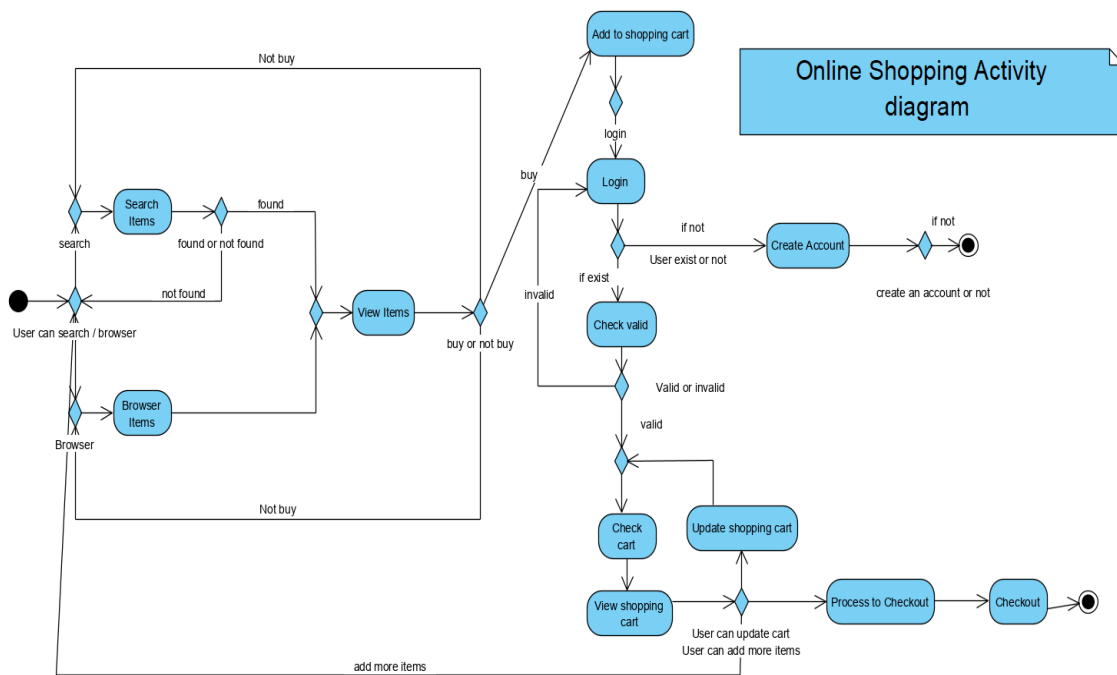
Online Shopping Activity diagram

Not buy

Add to shopping cart

login

buy

Login

search

Search Items

found

found or not found

if not

Create Account

if not

User exist or not

if exist

create an account or not

invalid

not found

User can search / browser

View Items

buy or not buy

Check valid

Valid or invalid

valid

Browser Items

Browser

Not buy

Check cart

Update shopping cart

View shopping cart

Process to Checkout

Checkout

User can update cart

User can add more items

add more items